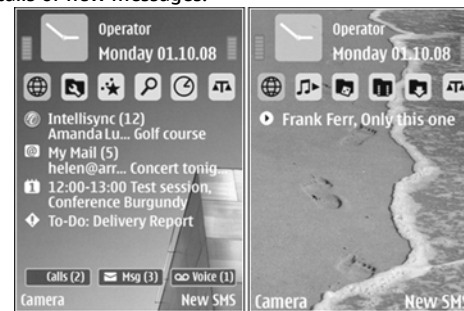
tails of new messages.

Operator
Monday 01.10.08

Intellisync (12)
Amanda Lu... Golf course
My Mail (5)
helen@arr... Concert tonig...
12:00-13:00 Test session, Conference Burgundy
To-Do: Delivery Report

Calls (2)
Msg (3)
Voice (1)

Camera
New SMS

Operator
Monday 01.10.08

Frank Ferr, Only this one

Camera
New SMS